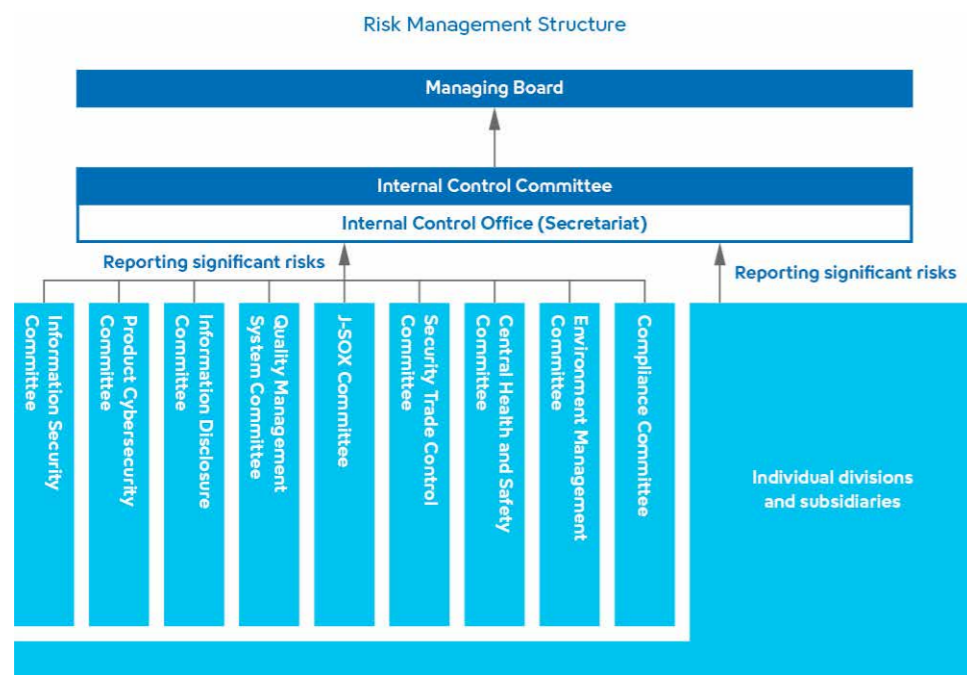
Risk Management Structure

Managing Board

Internal Control Committee

Internal Control Office (Secretariat)

Reporting significant risks

Reporting significant risks

Information Security Committee

Product Cybersecurity Committee

Information Disclosure Committee

Quality Management System Committee

J-SOX Committee

Security Trade Control Committee

Central Health and Safety Committee

Environment Management Committee

Compliance Committee

Individual divisions and subsidiaries